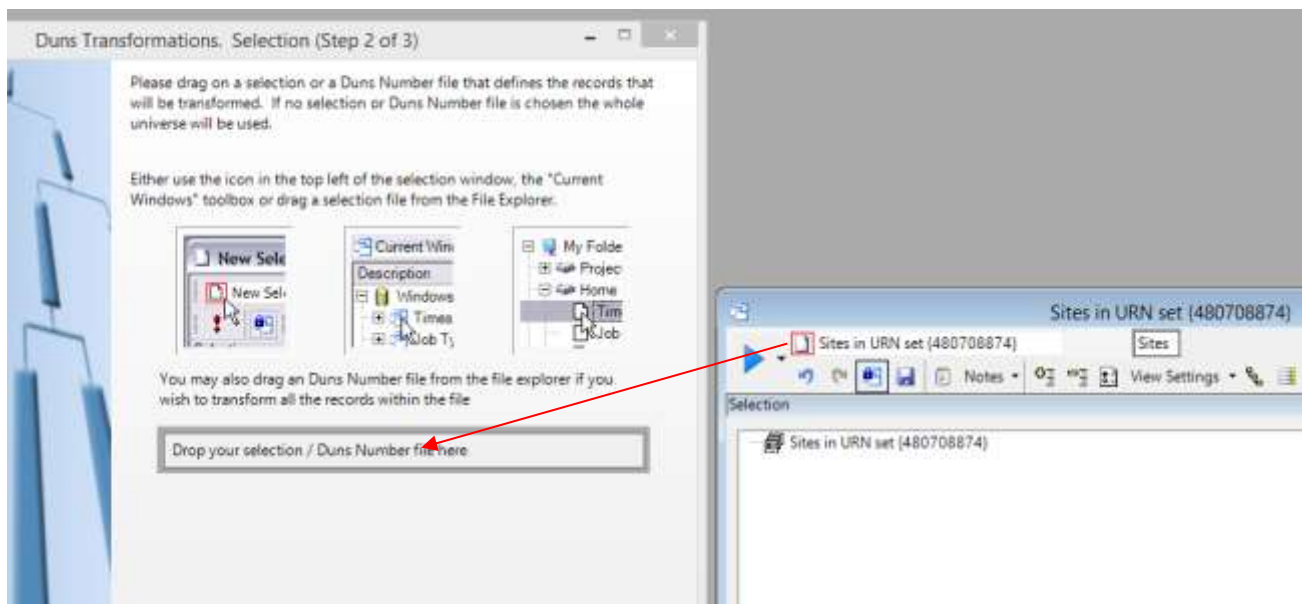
Duns Transformations. Selection (Step 2 of 3)

Please drag on a selection or a Duns Number file that defines the records that will be transformed. If no selection or Duns Number file is chosen the whole universe will be used.

Either use the icon in the top left of the selection window, the "Current Windows" toolbox or drag a selection file from the File Explorer.

New Sele
New Sel

Current Win
Description
Windows
Times
Job Ty

My Folde
Projec
Home
Tim
Job

You may also drag an Duns Number file from the file explorer if you wish to transform all the records within the file

Drop your selection / Duns Number file here

Sites in URN set (480708874)
Sites in URN set (480708874)
Sites
Notes
View Settings
Selection
Sites in URN set (480708874)